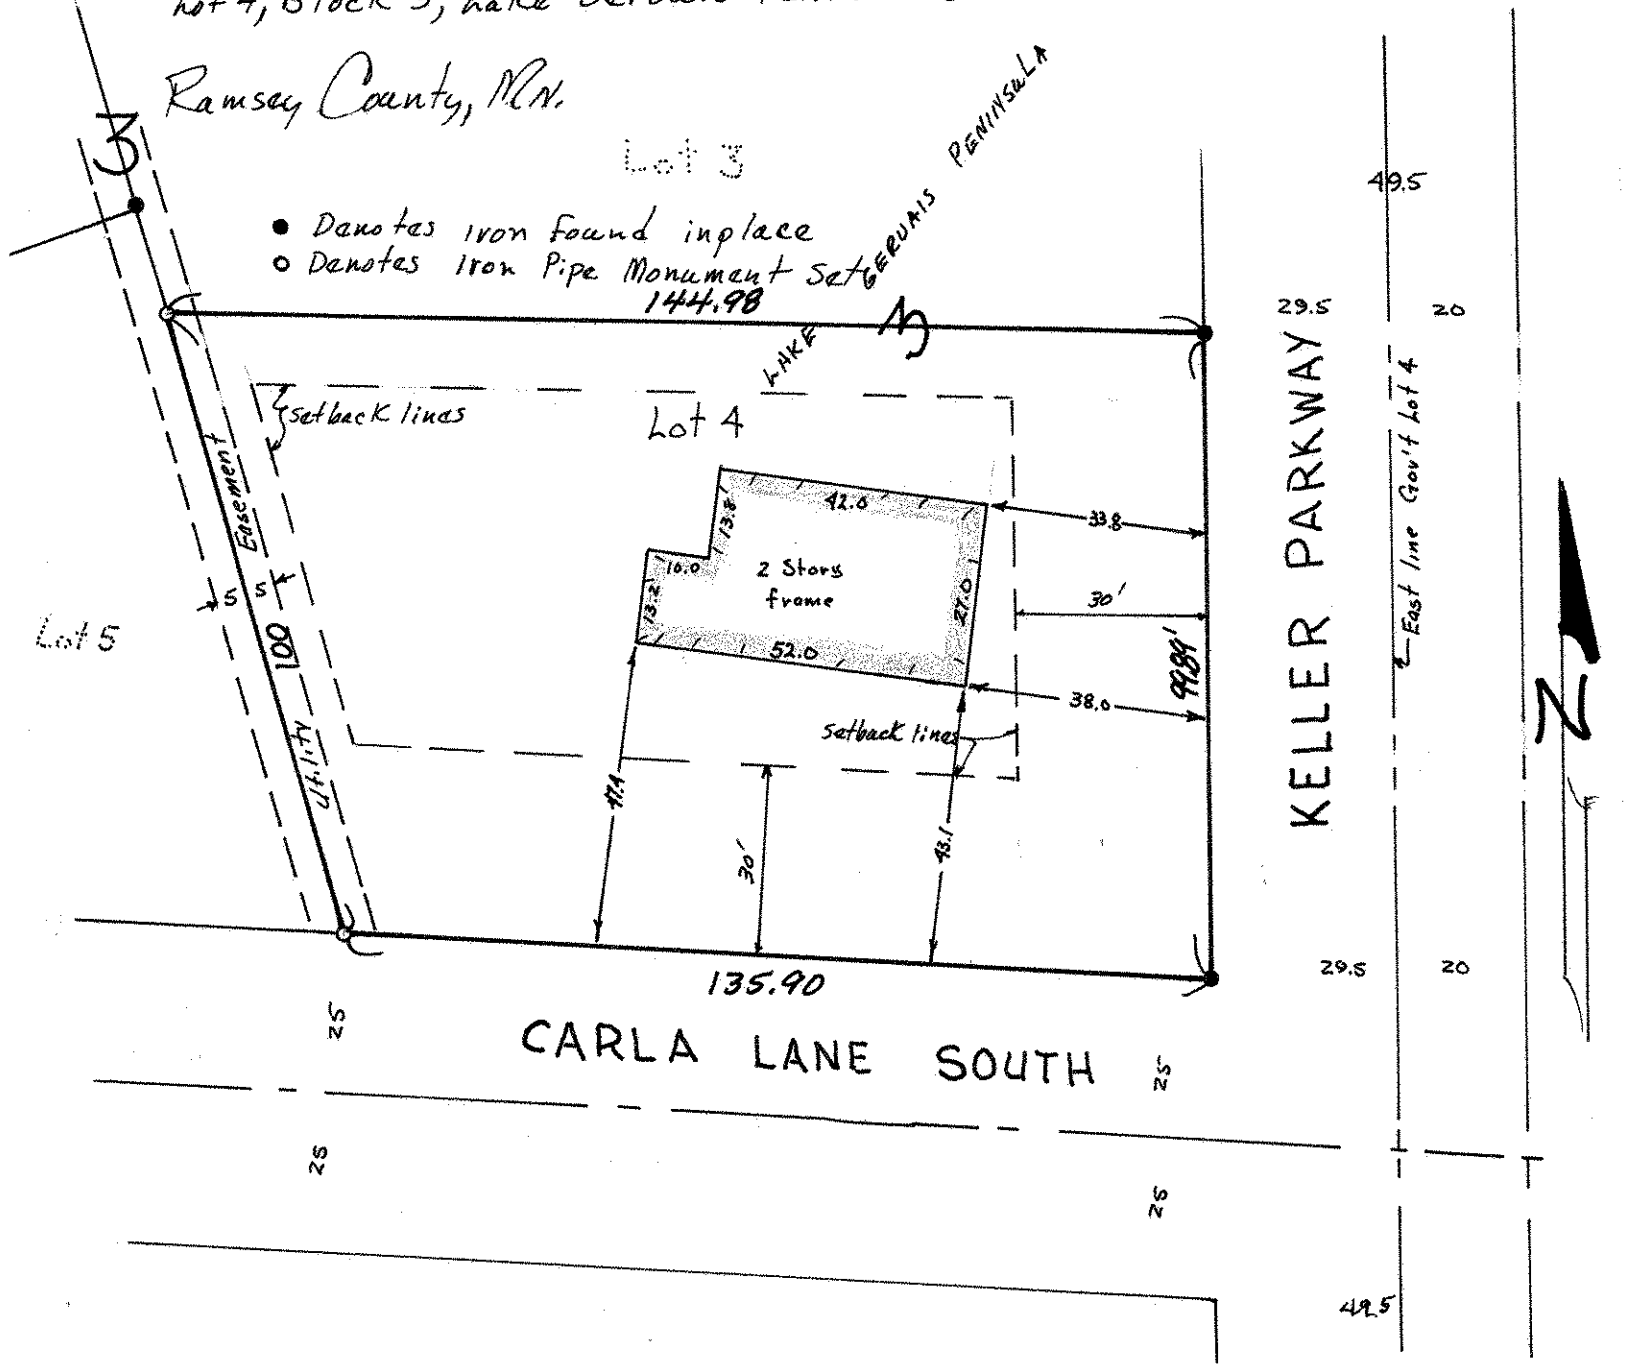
Lot 4, Block 3, Lake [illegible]

Ramsey County, Mn.

3

Lot 3

LAKE GERVAIS PENINSULA

● Danotes iron found inplace
○ Danotes Iron Pipe Monument Set

144.98

3

49.5

29.5

20

setback lines

Lot 4

42.0

13.8

33.8

10.0

2 Story frame

27.0

30'

13.2

52.0

38.0

99.84'

Easement

5

5

100

Utility

Lot 5

setback lines

47.4

30'

43.1

135.90

29.5

20

KELLER PARKWAY

East line Gov't Lot 4

N

CARLA LANE SOUTH

25

25

25

25

49.5